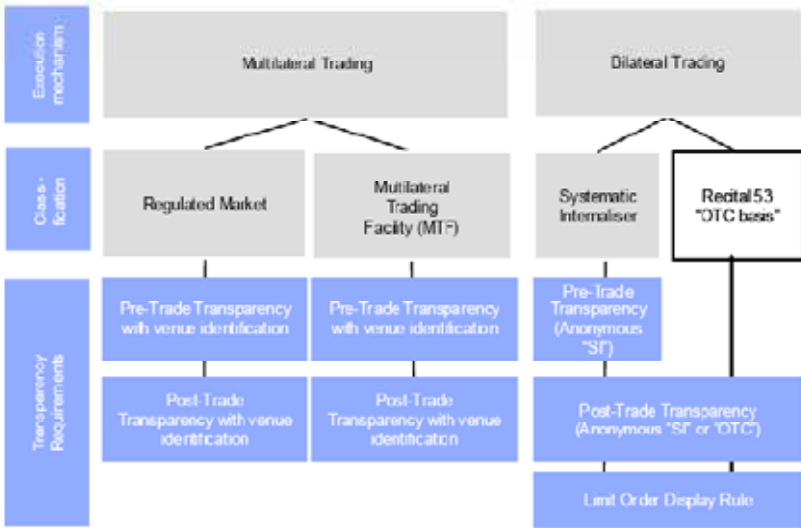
Execution mechanism

Multilateral Trading

Dilateral Tracing

Class-ification

Regulated Market

Multilateral Trading Facility (MTF)

Systematic Internaliser

Recital 53 "OTC base"

Transparency Requirements

Pre-Trade Transparency with venue identification

Pre-Trade Transparency with venue identification

Pre-Trade Transparency (Anonymous "SI")

Post-Trade Transparency with venue identification

Post-Trade Transparency with venue identification

Post-Trade Transparency (Anonymous "SI" or "OTC")

Limit Order Display Rule